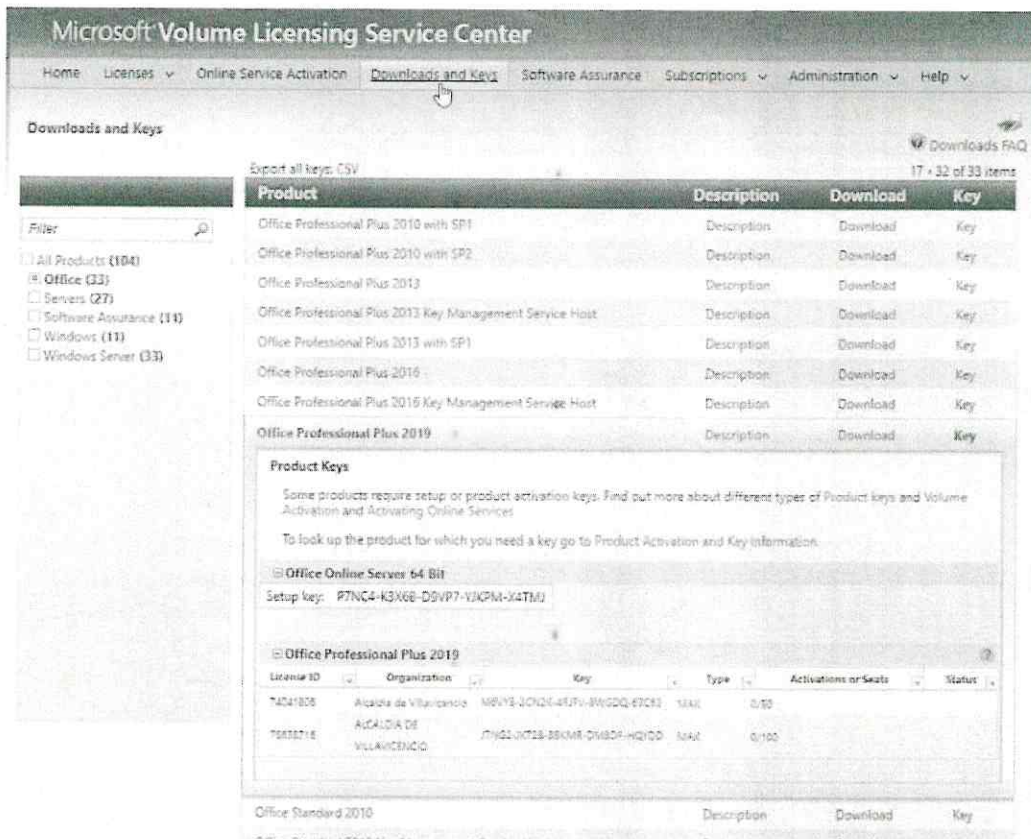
Microsoft Volume Licensing Service Center

Home Licenses ⌄ Online Service Activation Downloads and Keys Software Assurance Subscriptions ⌄ Administration ⌄ Help ⌄

Downloads and Keys

Downloads FAQ

Export all keys: CSV

17 - 32 of 33 items

Filter

All Products (104)
Office (33)
Servers (27)
Software Assurance (11)
Windows (11)
Windows Server (33)

| Product | Description | Download | Key |
|---|---|---|---|
| Office Professional Plus 2010 with SP1 | Description | Download | Key |
| Office Professional Plus 2010 with SP2 | Description | Download | Key |
| Office Professional Plus 2013 | Description | Download | Key |
| Office Professional Plus 2013 Key Management Service Host | Description | Download | Key |
| Office Professional Plus 2013 with SP1 | Description | Download | Key |
| Office Professional Plus 2016 | Description | Download | Key |
| Office Professional Plus 2016 Key Management Service Host | Description | Download | Key |
| Office Professional Plus 2019 | Description | Download | Key |

Product Keys

Some products require setup or product activation keys. Find out more about different types of Product keys and Volume Activation and Activating Online Services

To look up the product for which you need a key go to Product Activation and Key information.

Office Online Server 64 Bit

Setup key: P7NC4-K3X6B-D9VP7-YJKPM-X4TMJ

Office Professional Plus 2019

| License ID | Organization | Key | Type | Activations or Seats | Status |
|---|---|---|---|---|---|
| 74041806 | Alcaldia de Villavicencio | N6VYE-3CN26-4RJTV-8W6DQ-6TC93 | MAK | 0/50 | |
| 75838718 | ALCALDIA DE VILLAVICENCIO | JTNG2-JXT88-BBKMR-DMBDF-HQYDD | MAK | 0/100 | |

| Office Standard 2010 | Description | Download | Key |
|---|---|---|---|